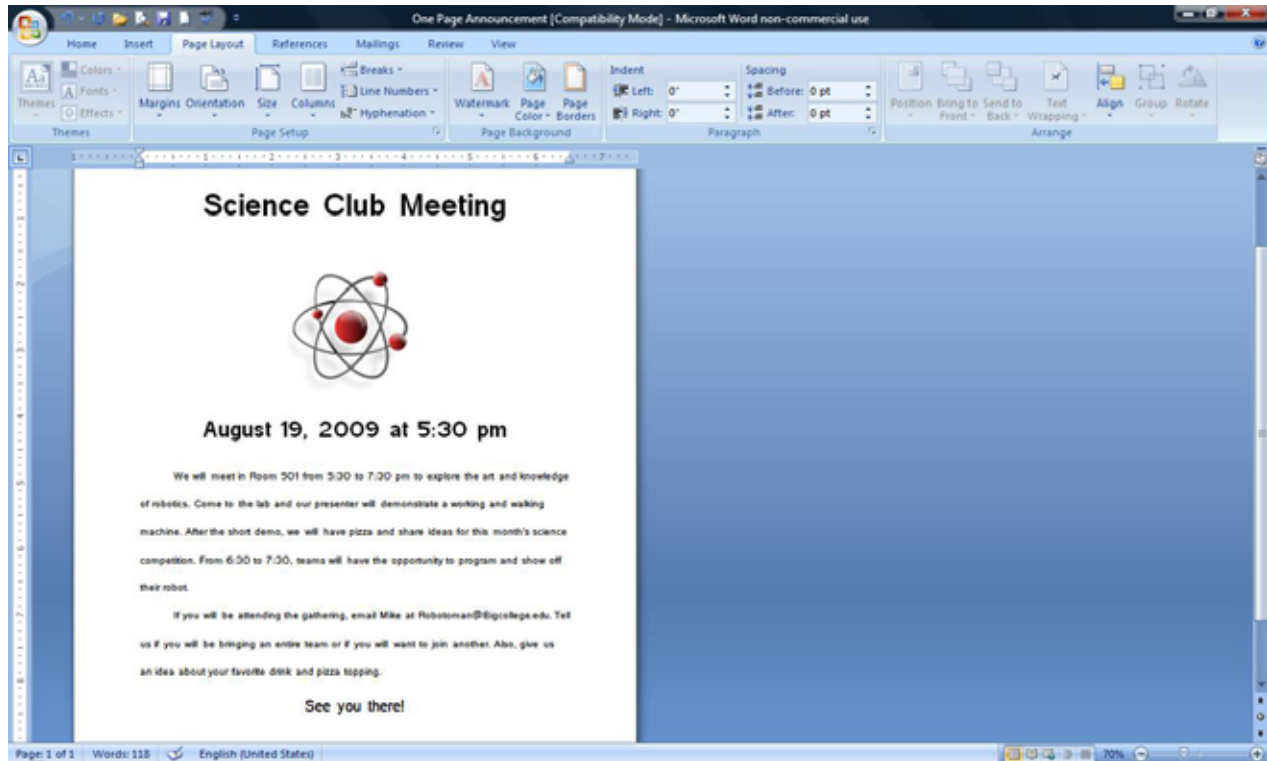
One Page Announcement [Compatibility Mode] - Microsoft Word non-commercial use

Home Insert Page Layout References Mailings Review View

Themes
Colors
Fonts
Effects
Themes

Margins Orientation Size Columns
Breaks
Line Numbers
Hyphenation
Page Setup

Watermark Page Color Page Borders
Page Background

Indent
Left: 0"
Right: 0"
Spacing
Before: 0 pt
After: 0 pt
Paragraph

Position Bring to Front Send to Back Text Wrapping Align Group Rotate
Arrange

Science Club Meeting

August 19, 2009 at 5:30 pm

We will meet in Room 501 from 5:30 to 7:30 pm to explore the art and knowledge of robotics. Come to the lab and our presenter will demonstrate a working and walking machine. After the short demo, we will have pizza and share ideas for this month's science competition. From 6:30 to 7:30, teams will have the opportunity to program and show off their robot.

If you will be attending the gathering, email Mike at Robotoman@Bigcollege.edu. Tell us if you will be bringing an entire team or if you will want to join another. Also, give us an idea about your favorite drink and pizza topping.

See you there!

Page: 1 of 1 Words: 118 English (United States) 70%